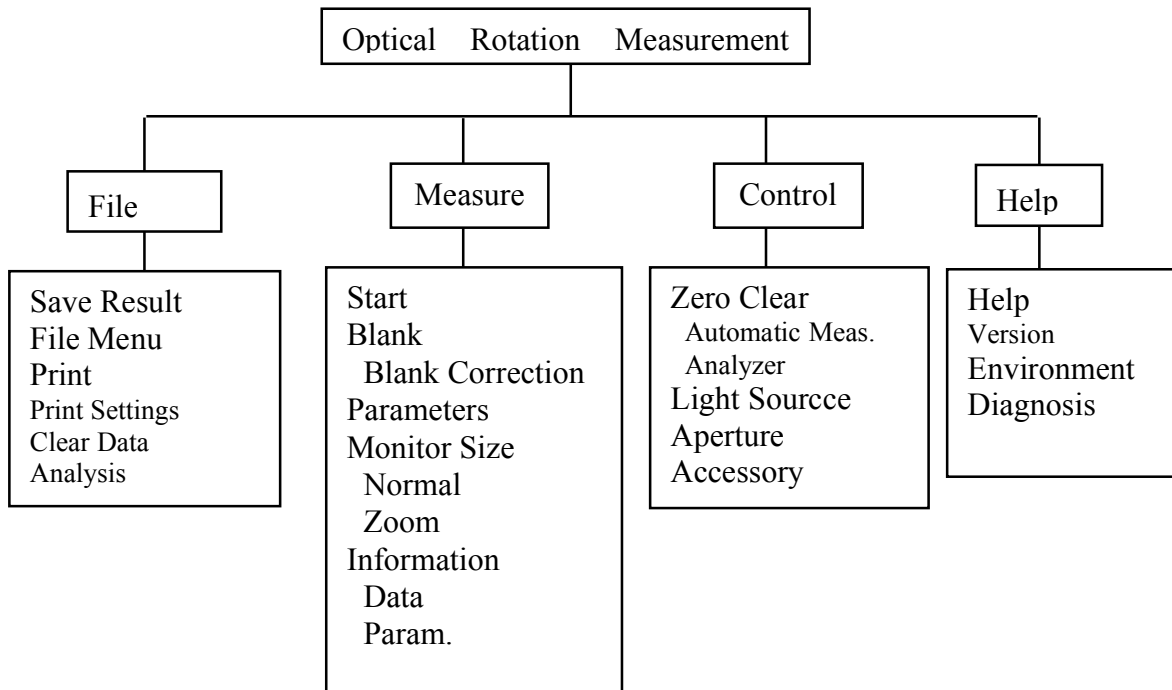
Optical Rotation Measurement

File

Save Result
File Menu
Print
Print Settings
Clear Data
Analysis

Measure

Start
Blank
Blank Correction
Parameters
Monitor Size
Normal
Zoom
Information
Data
Param.

Control

Zero Clear
Automatic Meas.
Analyzer
Light Sourcce
Aperture
Accessory

Help

Help
Version
Environment
Diagnosis